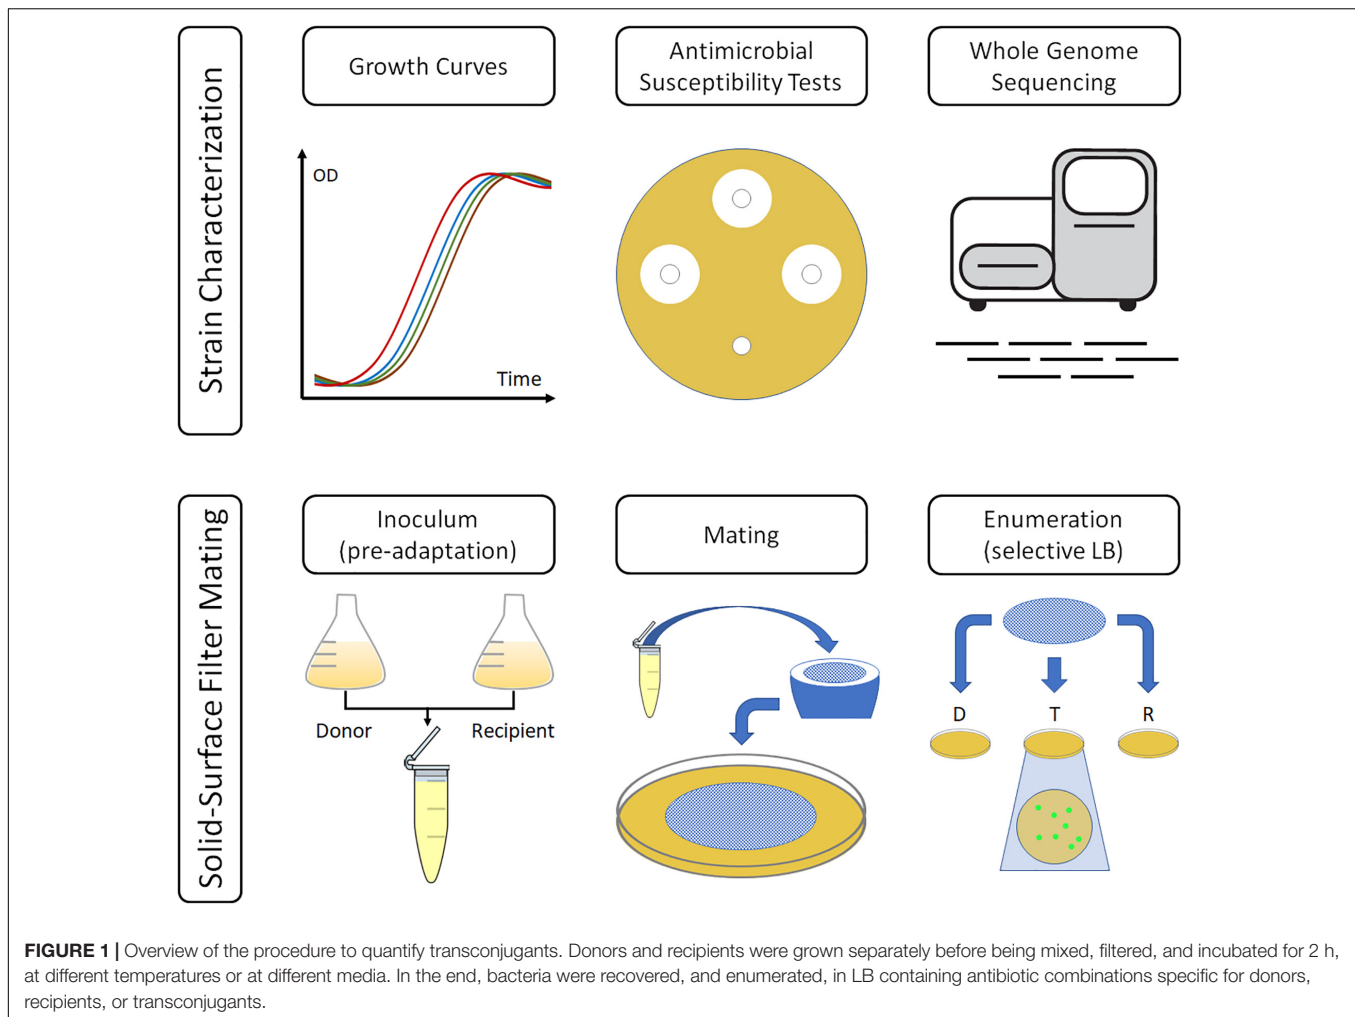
Strain Characterization

Growth Curves

OD

Time

Antimicrobial Susceptibility Tests

Whole Genome Sequencing

Solid-Surface Filter Mating

Inoculum (pre-adaptation)

Donor

Recipient

Mating

Enumeration (selective LB)

D

T

R

**FIGURE 1 |** Overview of the procedure to quantify transconjugants. Donors and recipients were grown separately before being mixed, filtered, and incubated for 2 h, at different temperatures or at different media. In the end, bacteria were recovered, and enumerated, in LB containing antibiotic combinations specific for donors, recipients, or transconjugants.